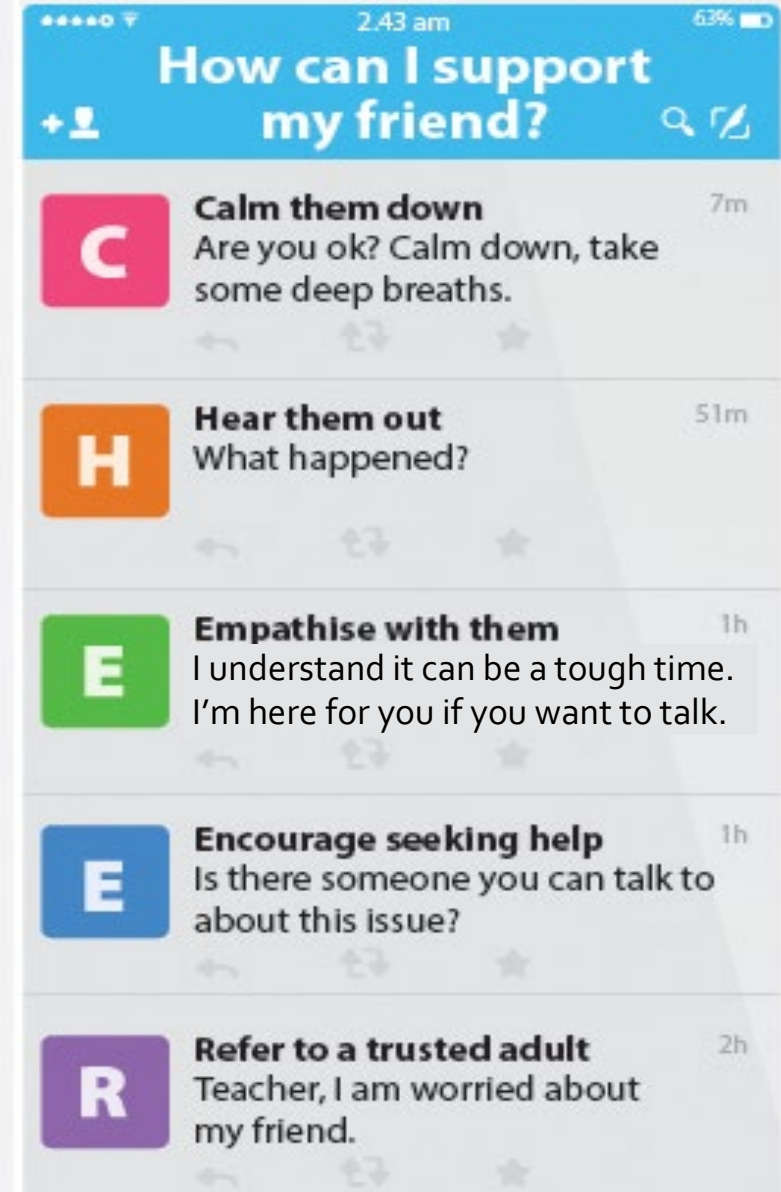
2.43 am

63%

How can I support my friend?

C

Calm them down

7m

Are you ok? Calm down, take some deep breaths.

H

Hear them out

51m

What happened?

E

Empathise with them

1h

I understand it can be a tough time. I'm here for you if you want to talk.

E

Encourage seeking help

1h

Is there someone you can talk to about this issue?

R

Refer to a trusted adult

2h

Teacher, I am worried about my friend.